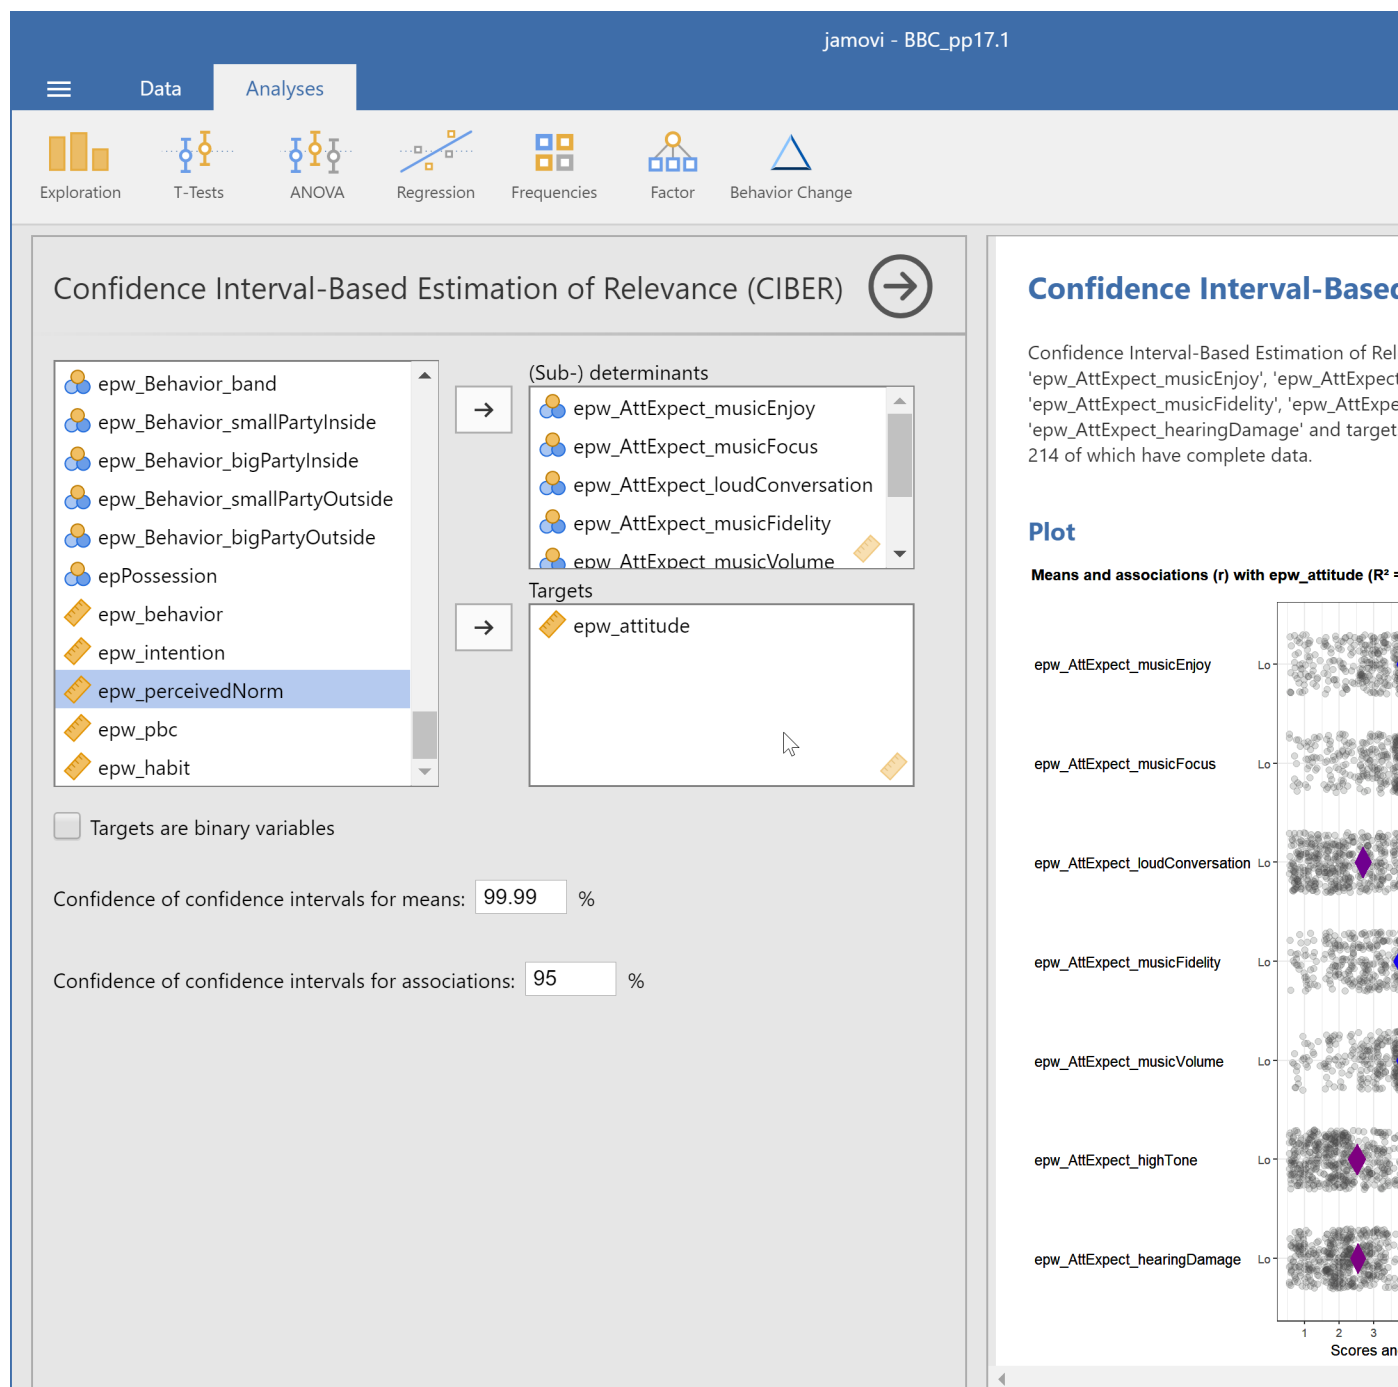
jamovi - BBC_pp17.1

Data Analyses

Exploration T-Tests ANOVA Regression Frequencies Factor Behavior Change

Confidence Interval-Based Estimation of Relevance (CIBER)

epw_Behavior_band
epw_Behavior_smallPartyInside
epw_Behavior_bigPartyInside
epw_Behavior_smallPartyOutside
epw_Behavior_bigPartyOutside
epPossession
epw_behavior
epw_intention
epw_perceivedNorm
epw_pbc
epw_habit

(Sub-) determinants
epw_AttExpect_musicEnjoy
epw_AttExpect_musicFocus
epw_AttExpect_loudConversation
epw_AttExpect_musicFidelity
epw_AttExpect_musicVolume

Targets
epw_attitude

Targets are binary variables

Confidence of confidence intervals for means: 99.99 %

Confidence of confidence intervals for associations: 95 %

Confidence Interval-Based

Confidence Interval-Based Estimation of Rel 'epw_AttExpect_musicEnjoy', 'epw_AttExpect 'epw_AttExpect_musicFidelity', 'epw_AttExpe 'epw_AttExpect_hearingDamage' and target 214 of which have complete data.

Plot

Means and associations (r) with epw_attitude (R² =

epw_AttExpect_musicEnjoy Lo
epw_AttExpect_musicFocus Lo
epw_AttExpect_loudConversation Lo
epw_AttExpect_musicFidelity Lo
epw_AttExpect_musicVolume Lo
epw_AttExpect_highTone Lo
epw_AttExpect_hearingDamage Lo

1 2 3
Scores an